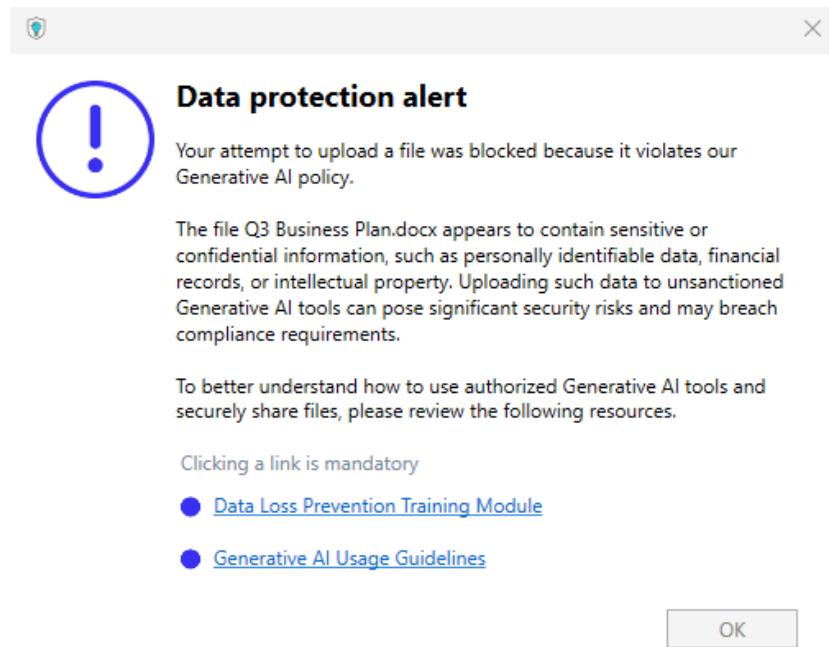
Data protection alert

Your attempt to upload a file was blocked because it violates our Generative AI policy.

The file Q3 Business Plan.docx appears to contain sensitive or confidential information, such as personally identifiable data, financial records, or intellectual property. Uploading such data to unsanctioned Generative AI tools can pose significant security risks and may breach compliance requirements.

To better understand how to use authorized Generative AI tools and securely share files, please review the following resources.

Clicking a link is mandatory

Data Loss Prevention Training Module

Generative AI Usage Guidelines

OK